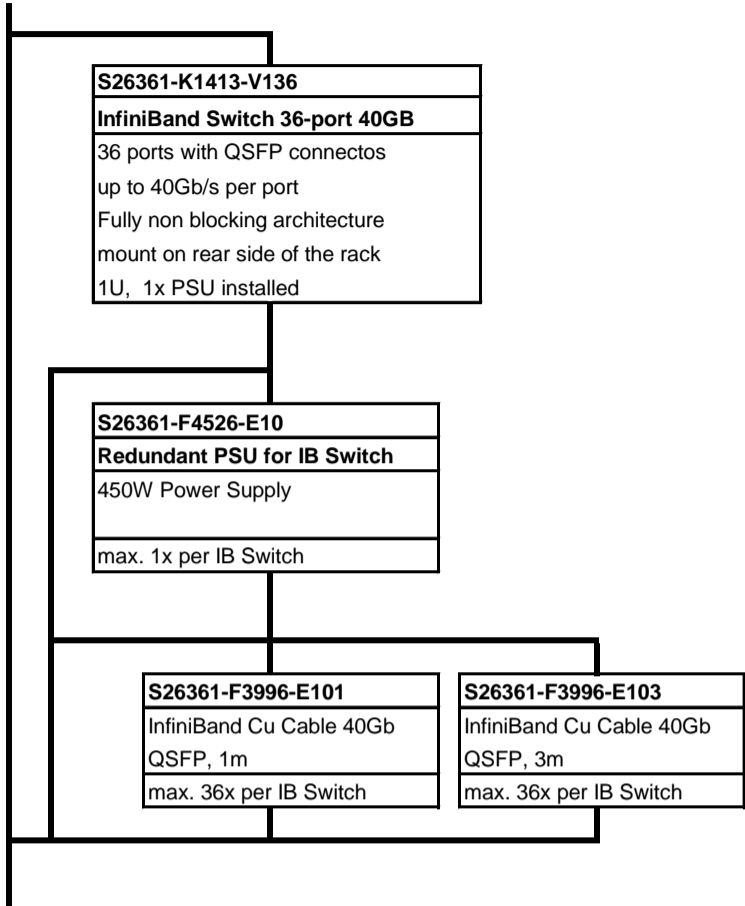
S26361-K1413-V136

InfiniBand Switch 36-port 40GB

36 ports with QSFP connectos
up to 40Gb/s per port
Fully non blocking architecture
mount on rear side of the rack
1U, 1x PSU installed

S26361-F4526-E10

Redundant PSU for IB Switch

450W Power Supply

max. 1x per IB Switch

S26361-F3996-E101

InfiniBand Cu Cable 40Gb
QSFP, 1m

max. 36x per IB Switch

S26361-F3996-E103

InfiniBand Cu Cable 40Gb
QSFP, 3m

max. 36x per IB Switch